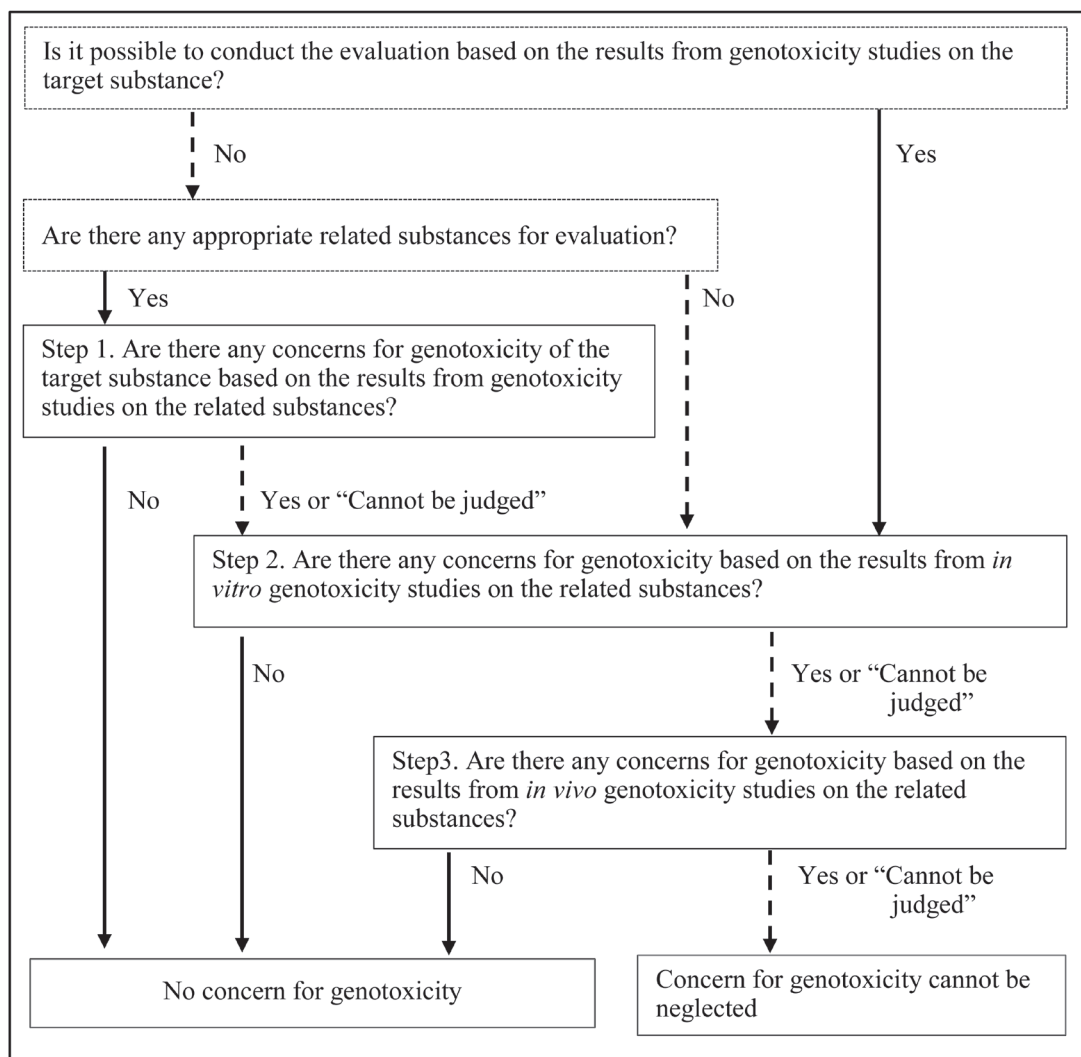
Is it possible to conduct the evaluation based on the results from genotoxicity studies on the target substance?

No

Yes

Are there any appropriate related substances for evaluation?

Yes

No

Step 1. Are there any concerns for genotoxicity of the target substance based on the results from genotoxicity studies on the related substances?

No

Yes or "Cannot be judged"

Step 2. Are there any concerns for genotoxicity based on the results from *in vitro* genotoxicity studies on the related substances?

No

Yes or "Cannot be judged"

Step3. Are there any concerns for genotoxicity based on the results from *in vivo* genotoxicity studies on the related substances?

No

Yes or "Cannot be judged"

No concern for genotoxicity

Concern for genotoxicity cannot be neglected